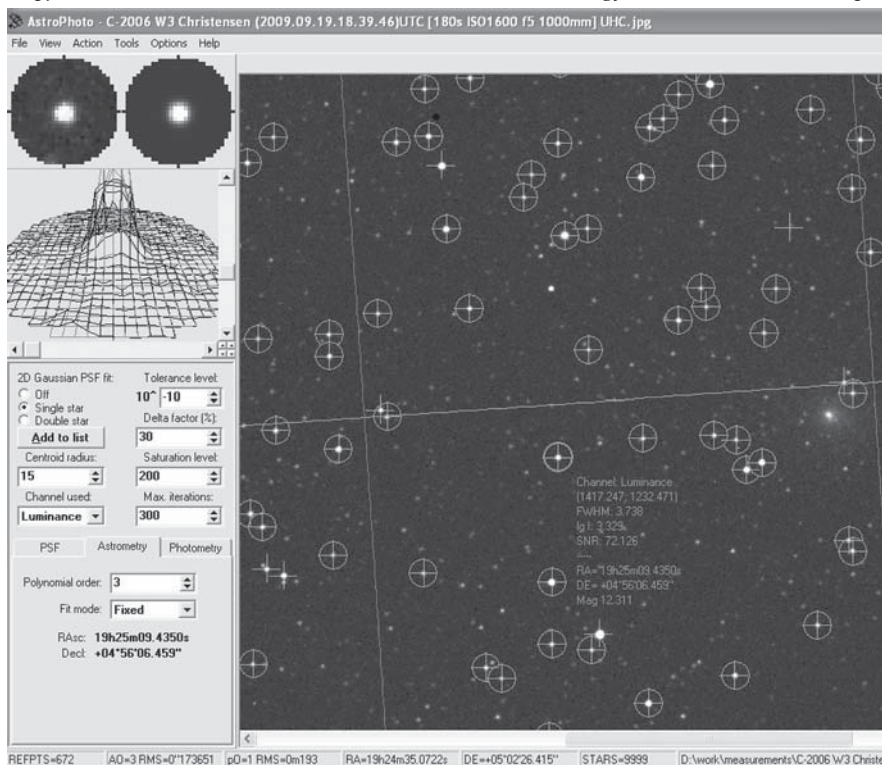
AstroPhoto - C-2006 W3 Christensen (2009.09.19.18.39.46)UTC [180s ISO1600 f5 1000mm] UHC.jpg

File View Action Tools Options Help

2D Gaussian PSF fit:
Off
Single star
Double star
Add to list
Centroid radius:
15
Channel used:
Luminance

Tolerance level:
10^ -10
Delta factor (%):
30
Saturation level:
200
Max. iterations:
300

PSF Astrometry Photometry

Polynomial order: 3
Fit mode: Fixed
RAsc: 19h25m09.4350s
Decl: +04°56'06.459"

Channel: Luminance
(1417.247; 1232.471)
FWHM: 3.738
lg I: 3.329
SNR: 72.126
----
RA=19h25m09.4350s
DE=+04°56'06.459"
Mag 12.311

REFPTS=672 | A0=3 RMS=0"173651 | p0=1 RMS=0m193 | RA=19h24m35.0722s | DE=+05°02'26.415" | STARS=9999 | D:\work\measurements\C-2006 W3 Christe